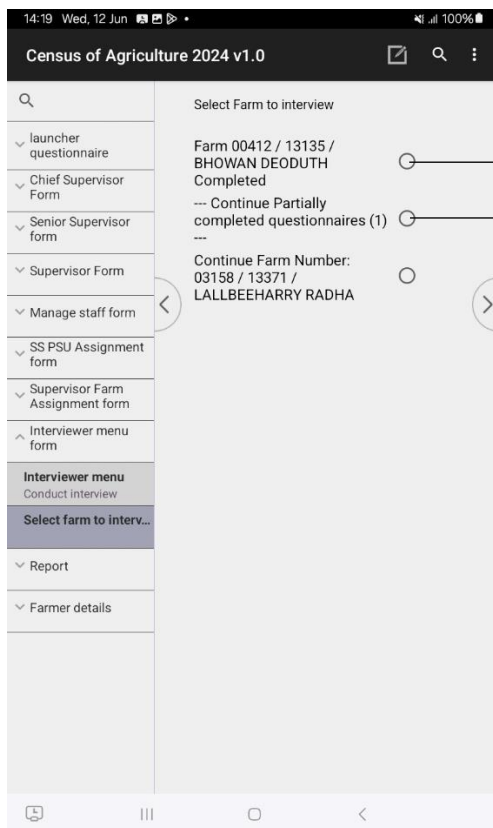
14:19 Wed, 12 Jun

100%

Census of Agriculture 2024 v1.0

launcher questionnaire

Chief Supervisor Form

Senior Supervisor form

Supervisor Form

Manage staff form

SS PSU Assignment form

Supervisor Farm Assignment form

Interviewer menu form

Interviewer menu
Conduct interview

Select farm to interv...

Report

Farmer details

Select Farm to interview

Farm 00412 / 13135 / BHOWAN DEODUTH Completed

--- Continue Partially completed questionnaires (1) ---

Continue Farm Number: 03158 / 13371 / LALLBEEHARRY RADHA